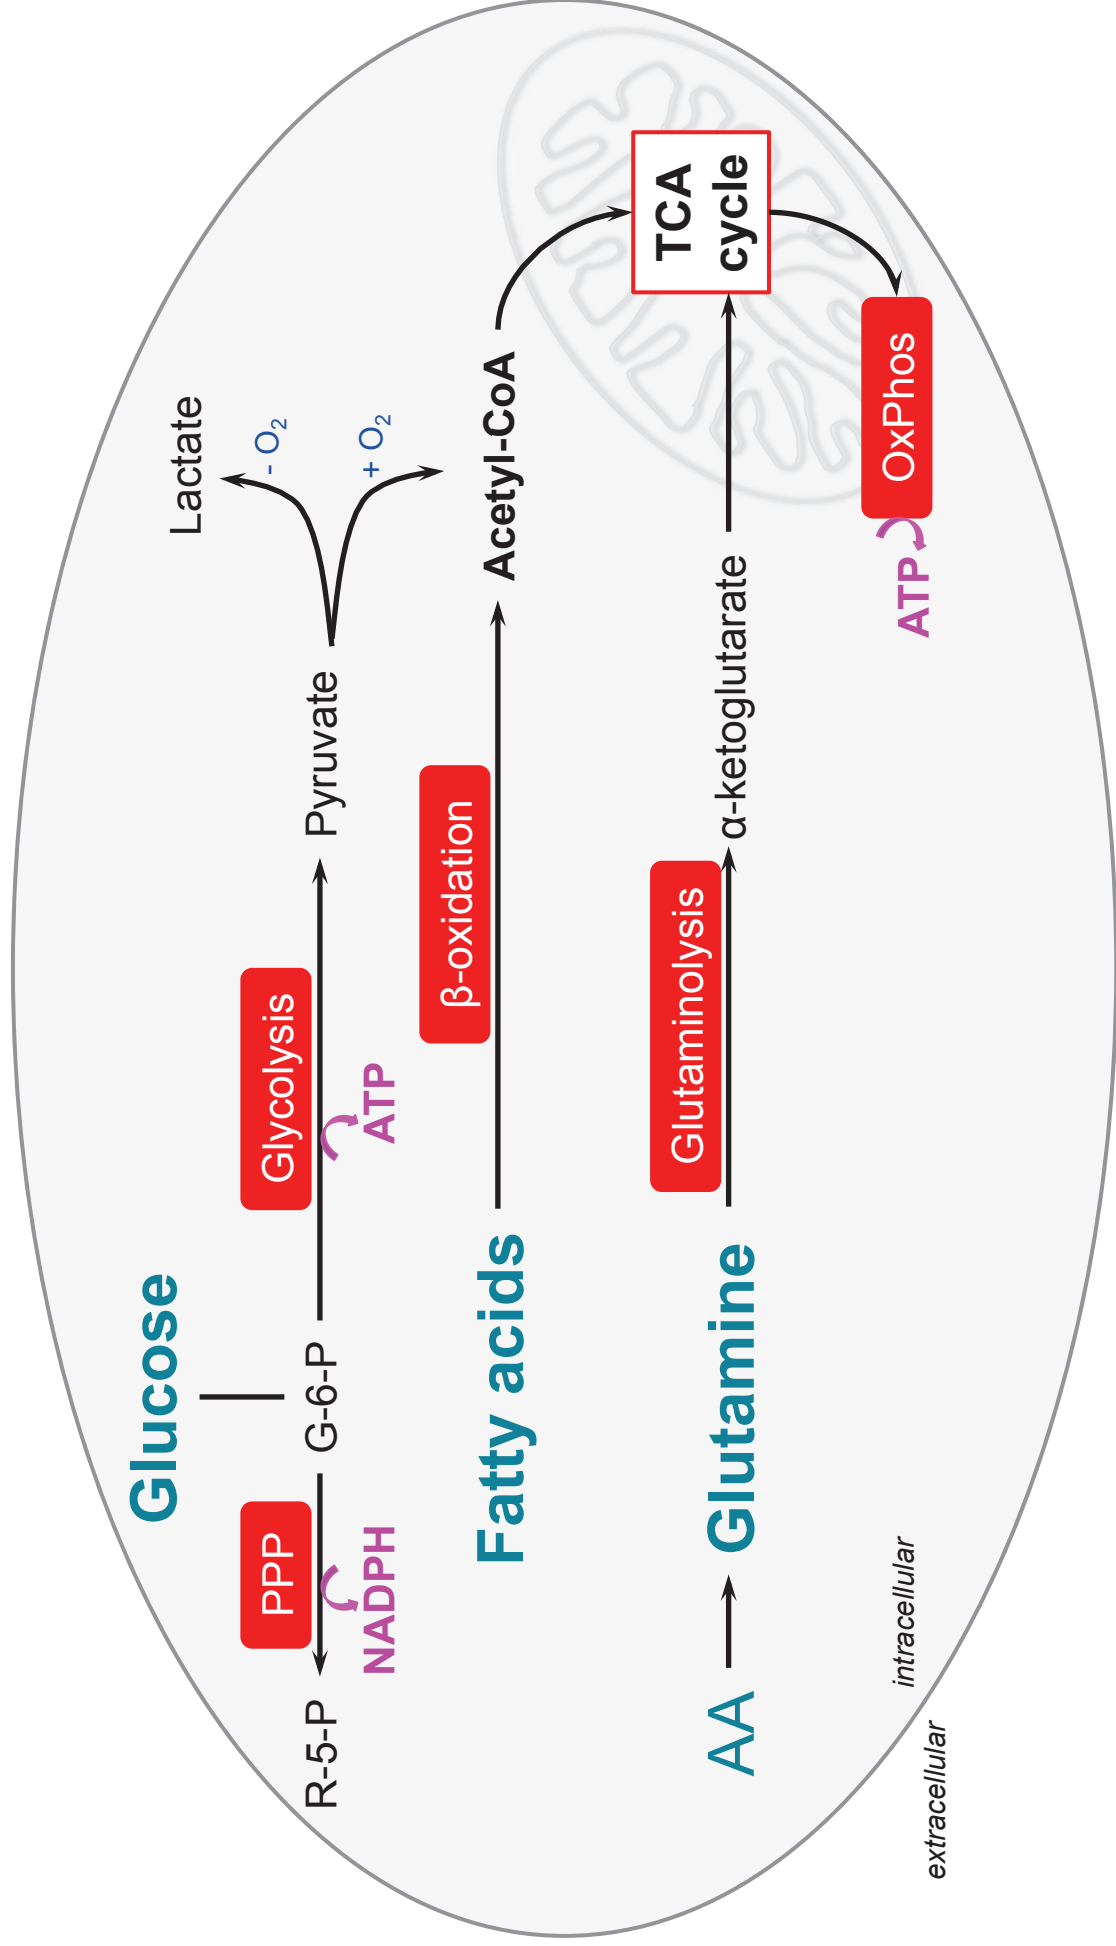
Glucose
R-5-P
PPP
NADPH
G-6-P
Glycolysis
ATP
Pyruvate
Lactate
$- O_2$
$+ O_2$
Fatty acids
β-oxidation
Acetyl-CoA
TCA cycle
AA
Glutamine
Glutaminolysis
α-ketoglutarate
OxPhos
ATP
intracellular
extracellular